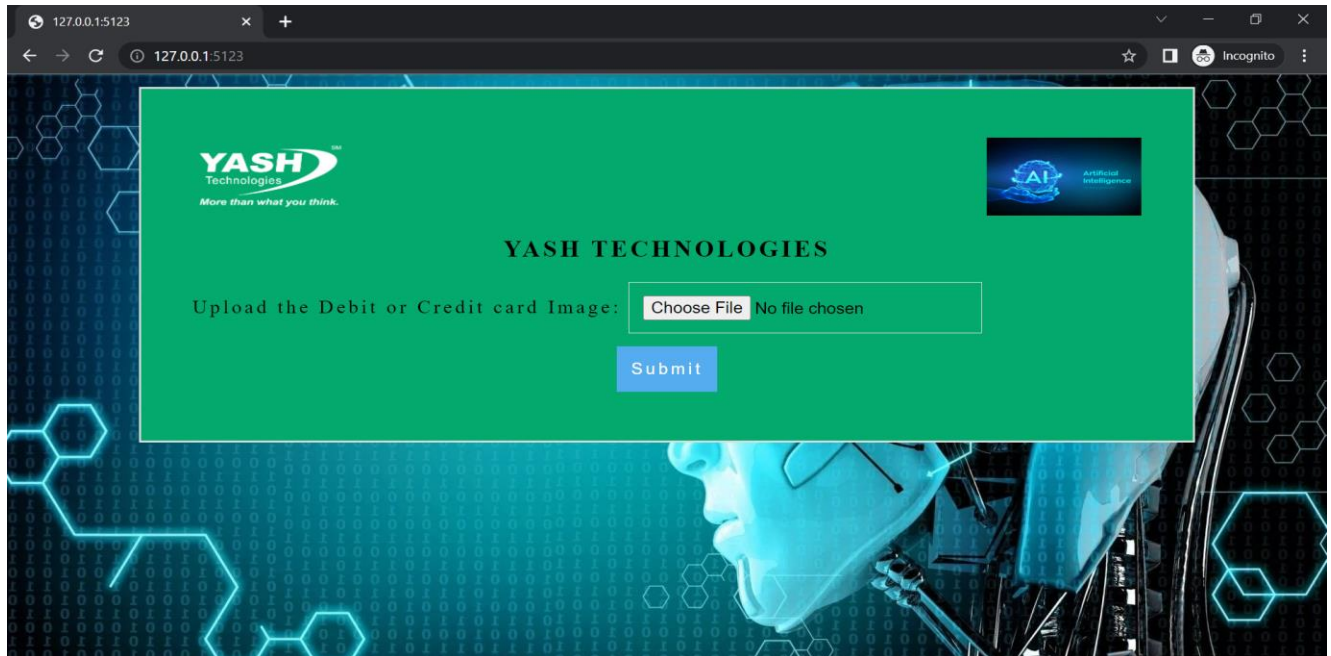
127.0.0.1:5123

127.0.0.1:5123

Incognito

YASH Technologies SM
More than what you think.

AI Artificial Intelligence

YASH TECHNOLOGIES

Upload the Debit or Credit card Image: Choose File No file chosen

Submit